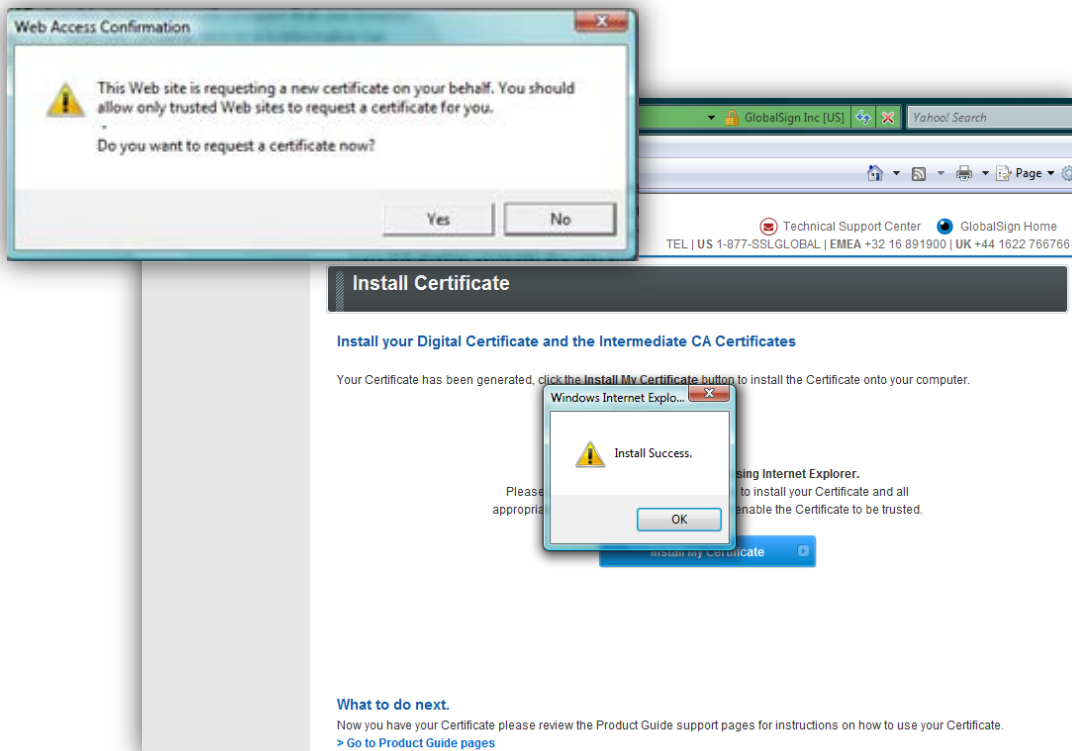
Web Access Confirmation

This Web site is requesting a new certificate on your behalf. You should allow only trusted Web sites to request a certificate for you.

Do you want to request a certificate now?

Yes No

GlobalSign Inc [US] Yahoo! Search

Page

Technical Support Center GlobalSign Home

TEL | US 1-877-SSLGLOBAL | EMEA +32 16 891900 | UK +44 1622 766766

Install Certificate

Install your Digital Certificate and the Intermediate CA Certificates

Your Certificate has been generated, click the Install My Certificate button to install the Certificate onto your computer.

Windows Internet Explo...

Install Success.

OK

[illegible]sing Internet Explorer.

Please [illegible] to install your Certificate and all appropria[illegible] enable the Certificate to be trusted.

Install My Certificate

What to do next.

Now you have your Certificate please review the Product Guide support pages for instructions on how to use your Certificate.

> Go to Product Guide pages